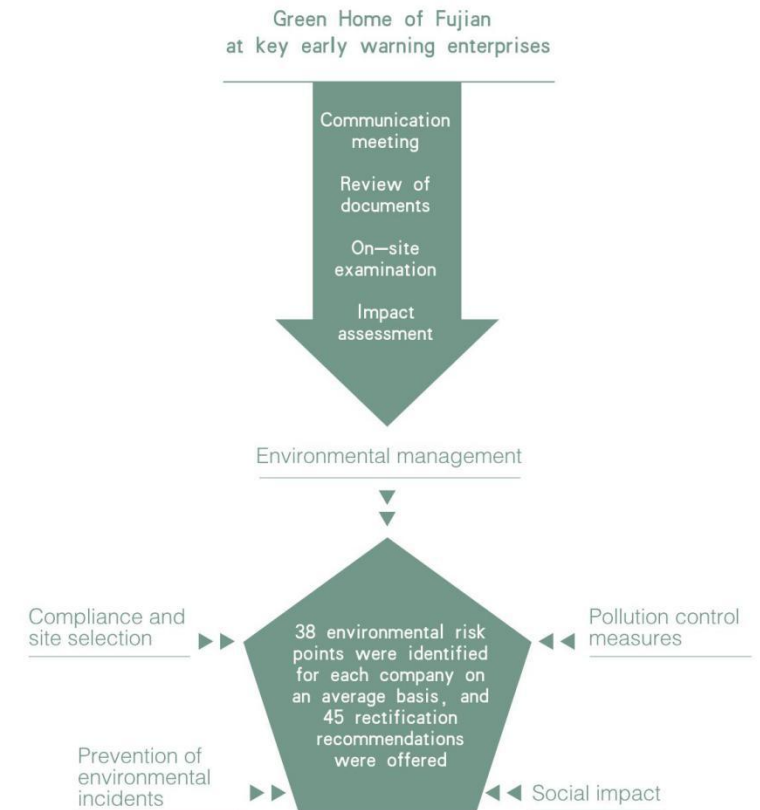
Green Home of Fujian at key early warning enterprises

Communication meeting

Review of documents

On—site examination

Impact assessment

Environmental management

Compliance and site selection

Pollution control measures

38 environmental risk points were identified for each company on an average basis, and 45 rectification recommendations were offered

Prevention of environmental incidents

Social impact